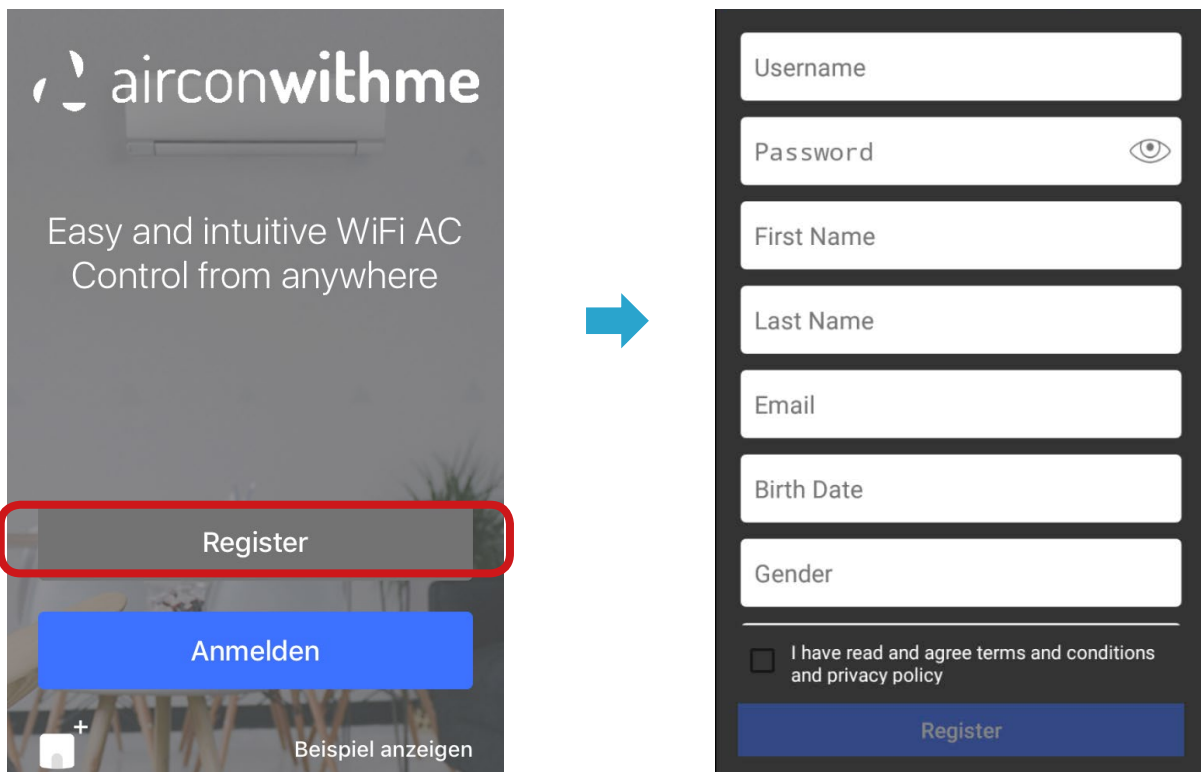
airconwithme

Easy and intuitive WiFi AC Control from anywhere

Register

Anmelden

+

Beispiel anzeigen

Username

Password

First Name

Last Name

Email

Birth Date

Gender

I have read and agree terms and conditions and privacy policy

Register